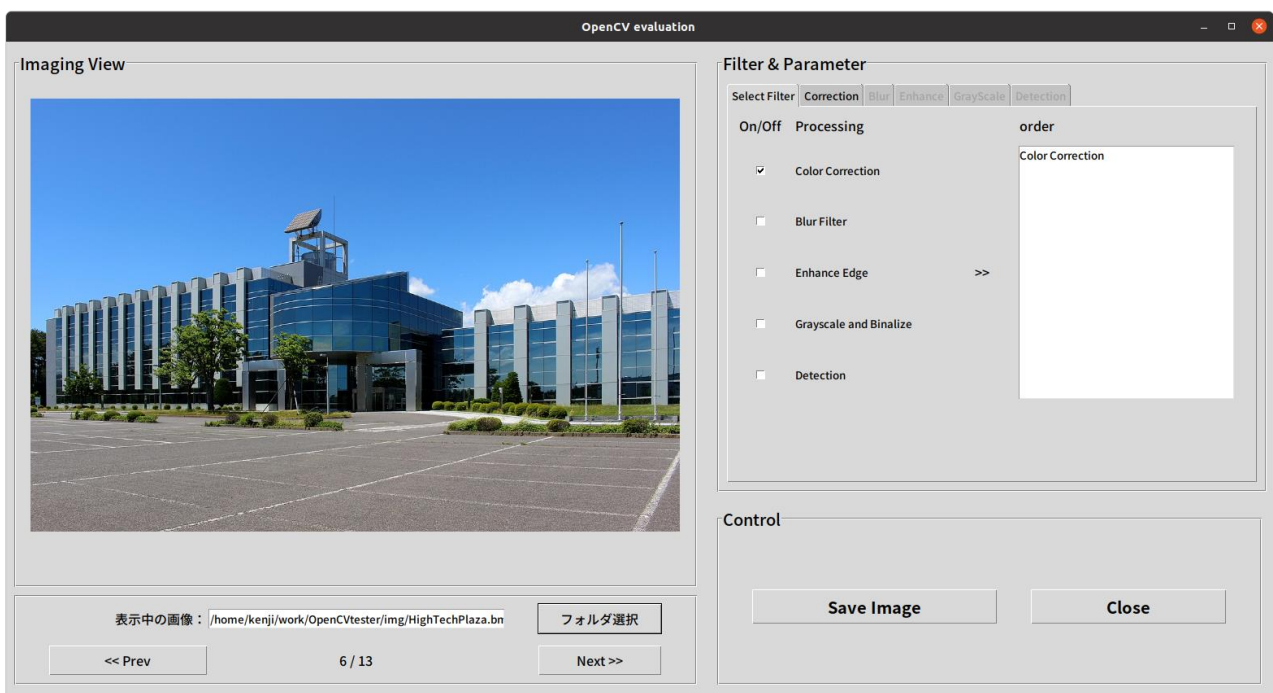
OpenCV evaluation

Imaging View

表示中の画像： /home/kenji/work/OpenCVtester/img/HighTechPlaza.bn

フォルダ選択

<< Prev

6 / 13

Next >>

Filter & Parameter

Select Filter | Correction | Blur | Enhance | GrayScale | Detection

On/Off Processing

order

Color Correction

Blur Filter

Enhance Edge

Grayscale and Binalize

Detection

>>

Color Correction

Control

Save Image

Close